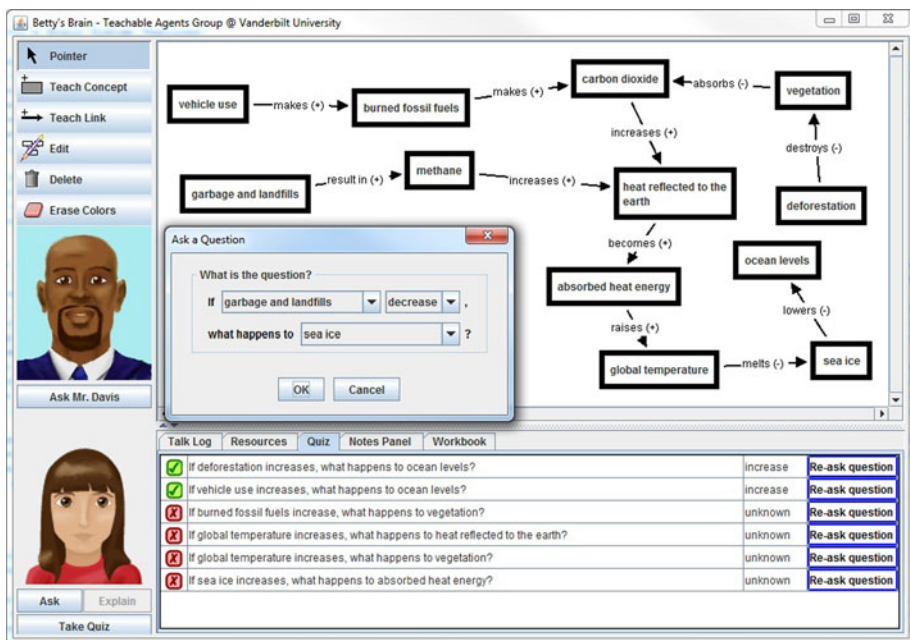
Betty's Brain - Teachable Agents Group @ Vanderbilt University

Pointer
Teach Concept
Teach Link
Edit
Delete
Erase Colors

Ask Mr. Davis

Ask
Explain
Take Quiz

vehicle use
makes (+)
burned fossil fuels
makes (+)
carbon dioxide
absorbs (-)
vegetation
increases (+)
destroys (-)
garbage and landfills
result in (+)
methane
increases (+)
heat reflected to the earth
deforestation
becomes (+)
ocean levels
absorbed heat energy
lowers (-)
raises (+)
global temperature
melts (-)
sea ice

Ask a Question
What is the question?
If garbage and landfills decrease ,
what happens to sea ice ?
OK
Cancel

Talk Log
Resources
Quiz
Notes Panel
Workbook

| | | | |
|---|---|---|---|
| ✓ | If deforestation increases, what happens to ocean levels? | increase | Re-ask question |
| ✓ | If vehicle use increases, what happens to ocean levels? | increase | Re-ask question |
| ✗ | If burned fossil fuels increase, what happens to vegetation? | unknown | Re-ask question |
| ✗ | If global temperature increases, what happens to heat reflected to the earth? | unknown | Re-ask question |
| ✗ | If global temperature increases, what happens to vegetation? | unknown | Re-ask question |
| ✗ | If sea ice increases, what happens to absorbed heat energy? | unknown | Re-ask question |